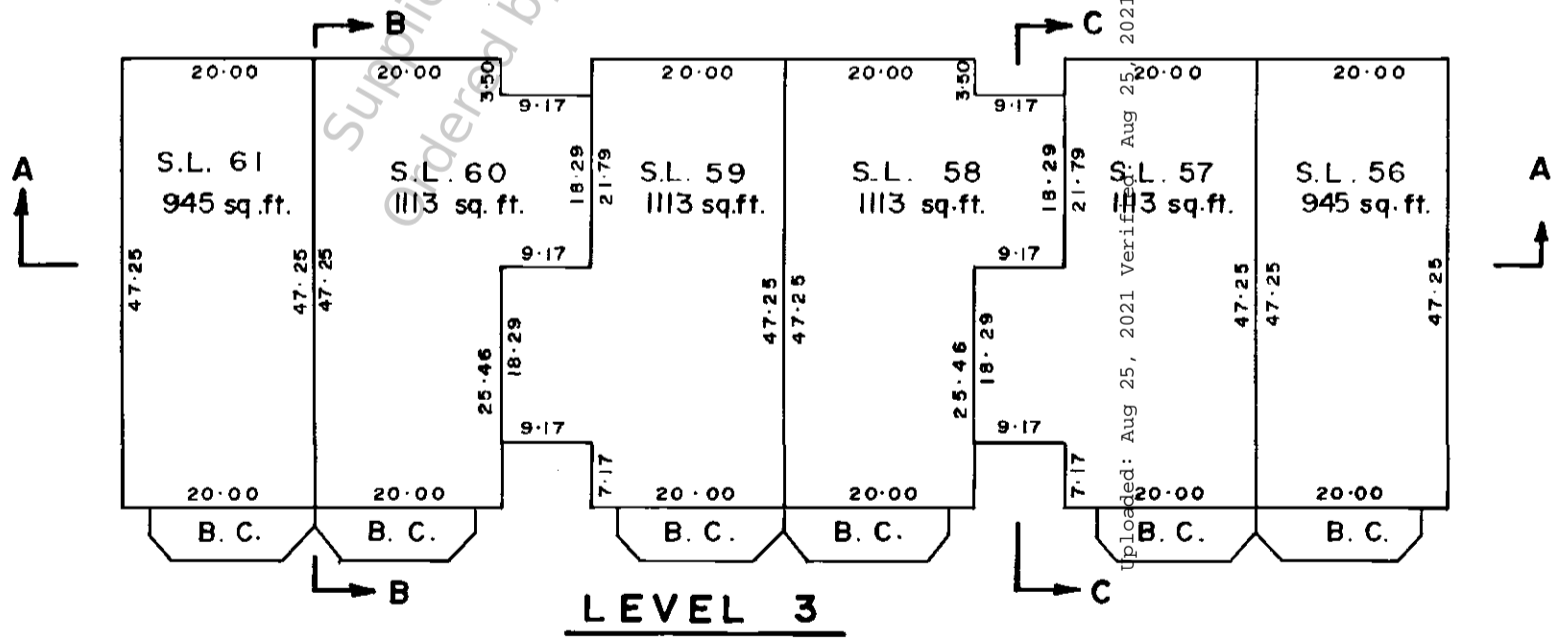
B
C
20·00
20·00
3·50
9·17
20·00
20·00
3·50
9·17
20·00
20·00
A
S.L. 61
945 sq.ft.
S.L. 60
1113 sq. ft.
18·29
21·79
S.L. 59
1113 sq.ft.
S.L. 58
1113 sq. ft.
18·29
21·79
S.L. 57
1113 sq.ft.
S.L. 56
945 sq.ft.
A
47·25
47·25
47·25
9·17
47·25
47·25
9·17
47·25
47·25
47·25
25·46
18·29
25·46
18·29
9·17
9·17
7·17
7·17
20·00
20·00
20 · 00
20·00
20·00
20·00
B. C.
B. C.
B. C.
B. C.
B. C.
B. C.
B
C
LEVEL 3
Supplied by ... ordered by ...
Uploaded: Aug 25, 2021 Verified: Aug 25, 2021